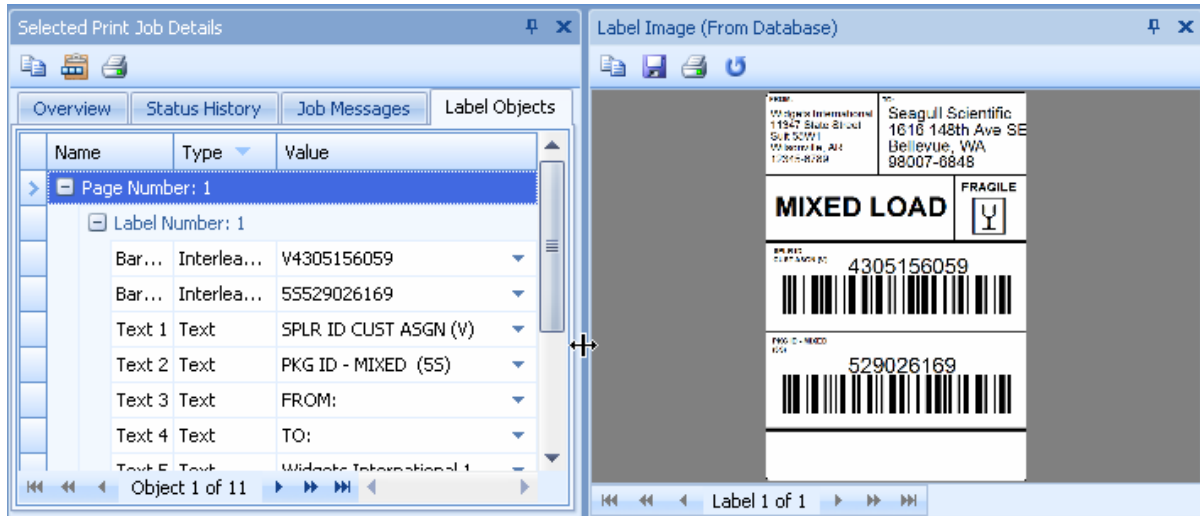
Selected Print Job Details

Overview | Status History | Job Messages | Label Objects

| Name | Type | Value |
|---|---|---|
| Page Number: 1 | | |
| Label Number: 1 | | |
| Bar... | Interlea... | V4305156059 |
| Bar... | Interlea... | 5S529026169 |
| Text 1 | Text | SPLR ID CUST ASGN (V) |
| Text 2 | Text | PKG ID - MIXED (5S) |
| Text 3 | Text | FROM: |
| Text 4 | Text | TO: |
| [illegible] | Text | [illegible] |

Object 1 of 11

Label Image (From Database)

FROM:
Widgets International
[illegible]
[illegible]
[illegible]
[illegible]

TO:
Seagull Scientific
1616 148th Ave SE
Bellevue, WA
98007-6848

MIXED LOAD

FRAGILE

SPLR ID CUST ASGN (V)
4305156059

PKG ID - MIXED
(5S)
529026169

Label 1 of 1